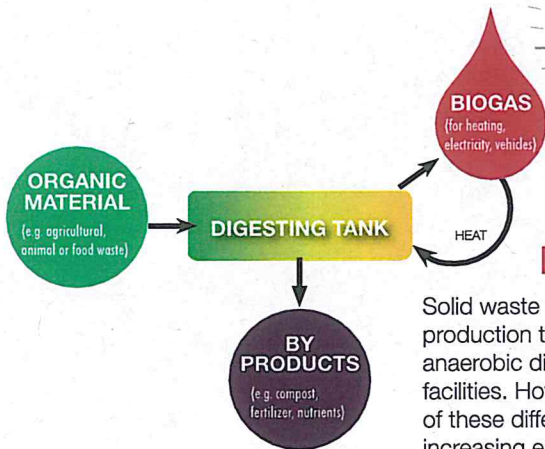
ORGANIC MATERIAL
(e.g. agricultural, animal or food waste)

DIGESTING TANK

BIOGAS
(for heating, electricity, vehicles)

HEAT

BY PRODUCTS
(e.g. compost, fertilizer, nutrients)

Solid waste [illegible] production t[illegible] anaerobic di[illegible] facilities. Ho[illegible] of these diffe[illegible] increasing e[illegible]